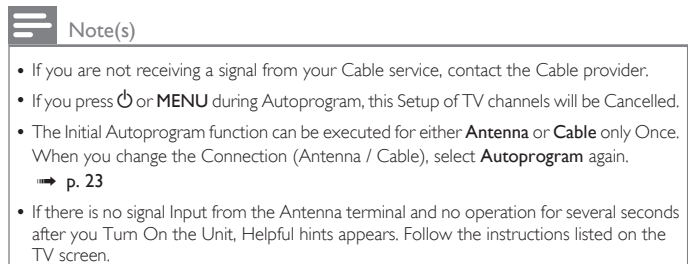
Note(s)

• If you are not receiving a signal from your Cable service, contact the Cable provider.

• If you press ⏻ or MENU during Autoprogram, this Setup of TV channels will be Cancelled.

• The Initial Autoprogram function can be executed for either Antenna or Cable only Once. When you change the Connection (Antenna / Cable), select Autoprogram again. ➠ p. 23

• If there is no signal Input from the Antenna terminal and no operation for several seconds after you Turn On the Unit, Helpful hints appears. Follow the instructions listed on the TV screen.